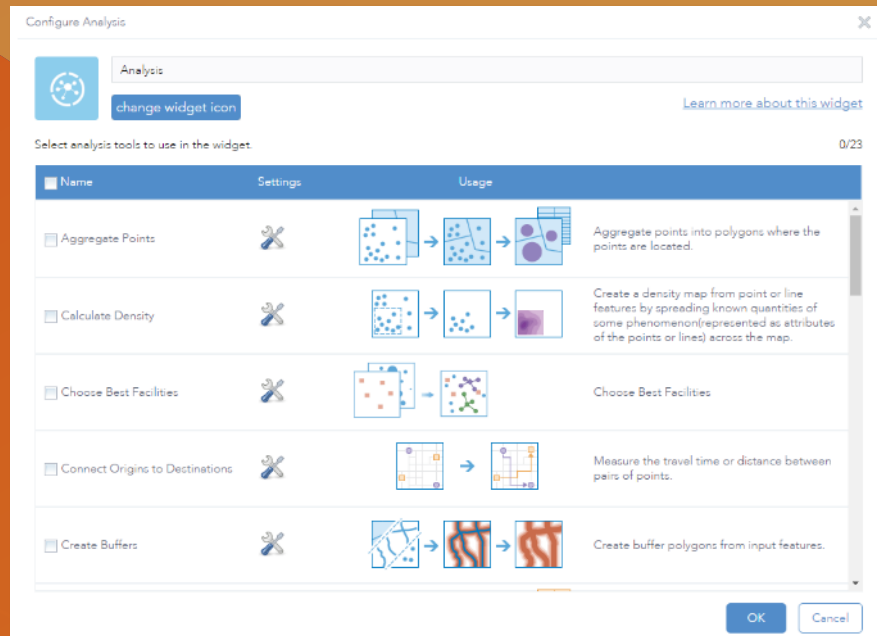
Configure Analysis

Analysis

change widget icon

Learn more about this widget

Select analysis tools to use in the widget.

0/23

| Name | Settings | Usage | |
|---|---|---|---|
| Aggregate Points | | | Aggregate points into polygons where the points are located. |
| Calculate Density | | | Create a density map from point or line features by spreading known quantities of some phenomenon(represented as attributes of the points or lines) across the map. |
| Choose Best Facilities | | | Choose Best Facilities |
| Connect Origins to Destinations | | | Measure the travel time or distance between pairs of points. |
| Create Buffers | | | Create buffer polygons from input features. |

OK

Cancel